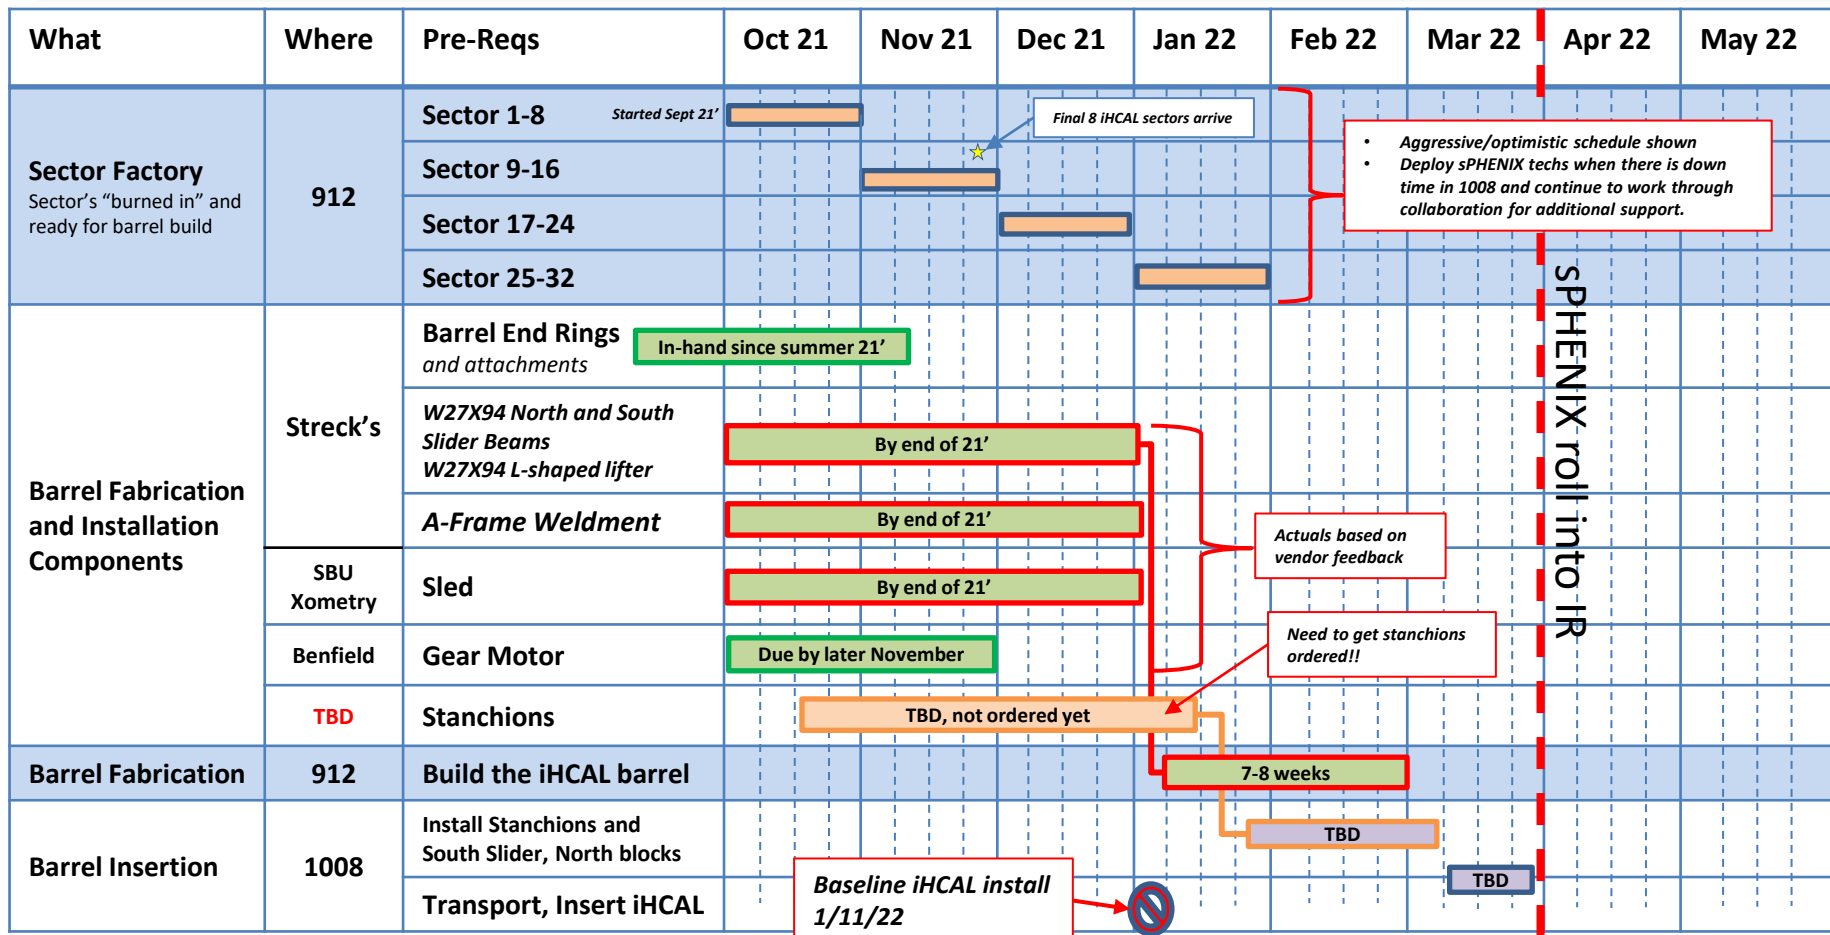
| What | Where | Pre-Reqs | Oct 21 | Nov 21 | Dec 21 | Jan 22 | Feb 22 | Mar 22 | Apr 22 | May 22 |
|---|---|---|---|---|---|---|---|---|---|---|
| Sector Factory<br>Sector's "burned in" and ready for barrel build | 912 | Sector 1-8 Started Sept 21' | | | | | | | | |
| | | Sector 9-16 | | | | | | | | |
| | | Sector 17-24 | | | | | | | | |
| | | Sector 25-32 | | | | | | | | |
| Barrel Fabrication and Installation Components | Streck's | Barrel End Rings and attachments | In-hand since summer 21' | | | | | | | |
| | | W27X94 North and South Slider Beams W27X94 L-shaped lifter | By end of 21' | | | | | | | |
| | | A-Frame Weldment | By end of 21' | | | | | | | |
| | SBU Xometry | Sled | By end of 21' | | | | | | | |
| | Benfield | Gear Motor | Due by later November | | | | | | | |
| | TBD | Stanchions | TBD, not ordered yet | | | | | | | |
| Barrel Fabrication | 912 | Build the iHCAL barrel | | | | 7-8 weeks | | | | |
| Barrel Insertion | 1008 | Install Stanchions and South Slider, North blocks | | | | | TBD | | | |
| | | Transport, Insert iHCAL | | | | | | TBD | | |

Final 8 iHCAL sectors arrive

• Aggressive/optimistic schedule shown
• Deploy sPHENIX techs when there is down time in 1008 and continue to work through collaboration for additional support.

Actuals based on vendor feedback

Need to get stanchions ordered!!

Baseline iHCAL install 1/11/22

sPHENIX roll into IR